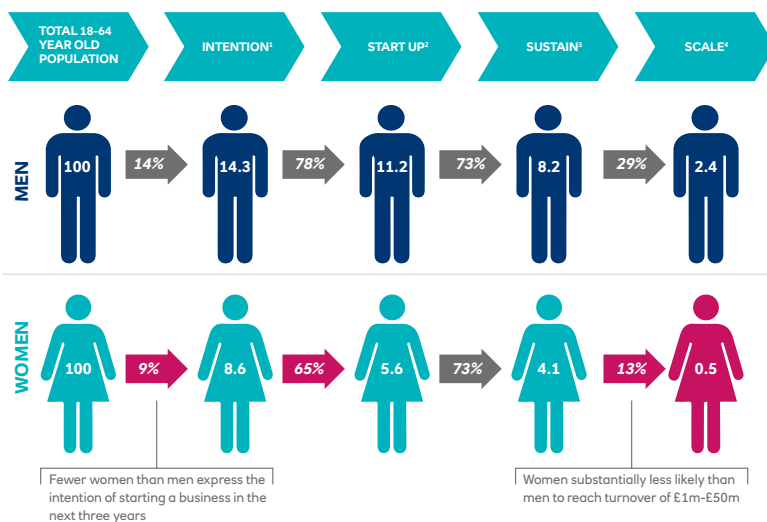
TOTAL 18-64 YEAR OLD POPULATION

INTENTION$^1$

START UP$^2$

SUSTAIN$^3$

SCALE$^4$

MEN

100

14%

14.3

78%

11.2

73%

8.2

29%

2.4

WOMEN

100

9%

8.6

65%

5.6

73%

4.1

13%

0.5

Fewer women than men express the intention of starting a business in the next three years

Women substantially less likely than men to reach turnover of £1m–£50m